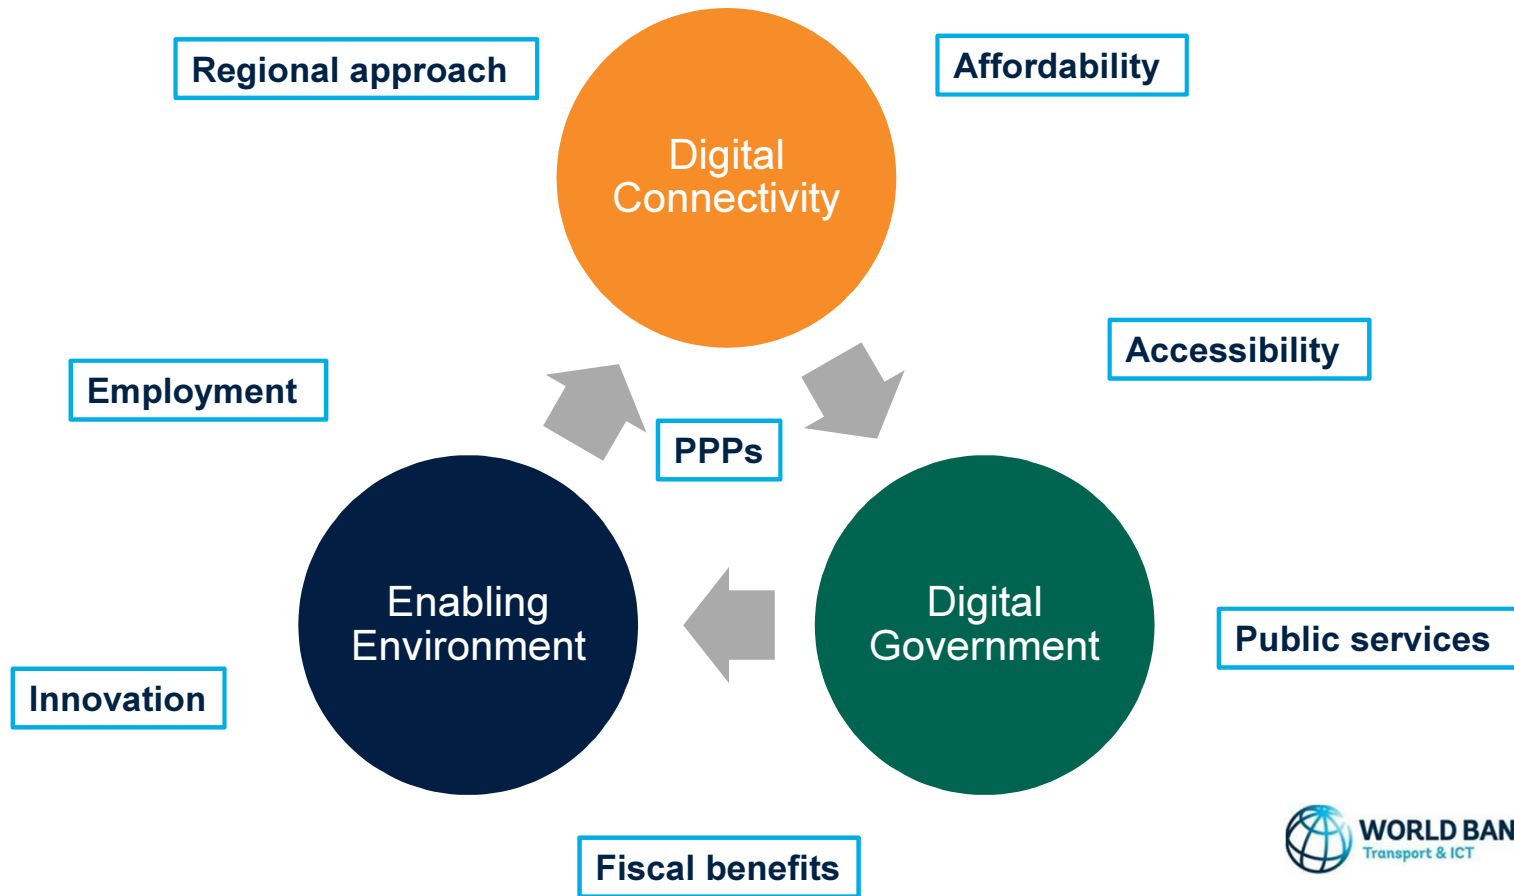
Regional approach

Digital Connectivity

Affordability

Accessibility

Employment

PPPs

Enabling Environment

Digital Government

Public services

Innovation

Fiscal benefits

WORLD BAN
Transport & ICT